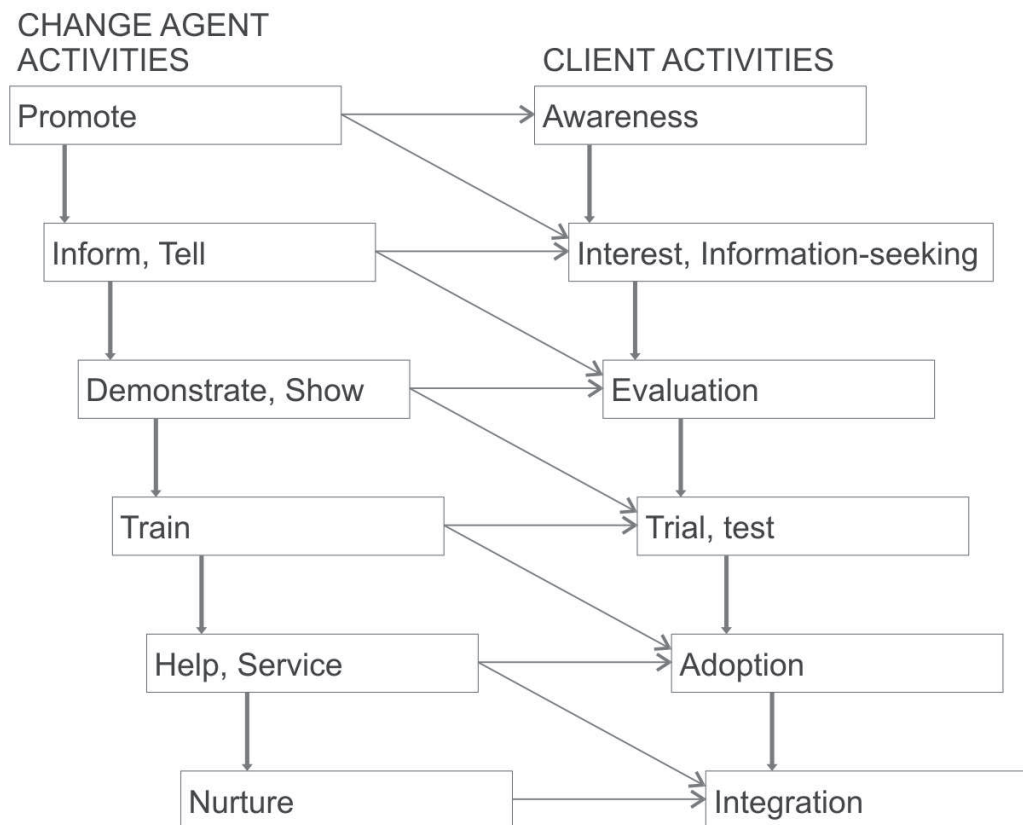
CHANGE AGENT ACTIVITIES

CLIENT ACTIVITIES

Promote

Awareness

Inform, Tell

Interest, Information-seeking

Demonstrate, Show

Evaluation

Train

Trial, test

Help, Service

Adoption

Nurture

Integration